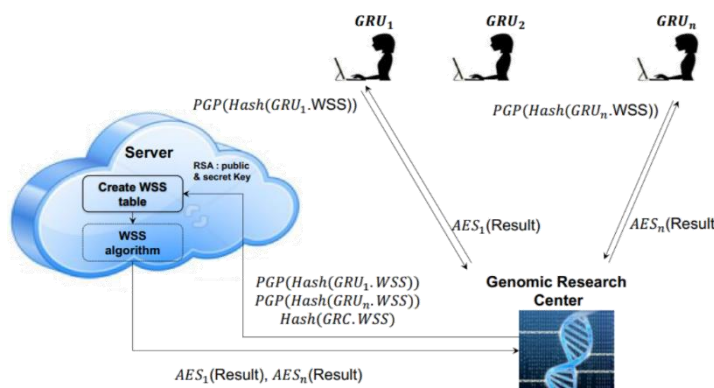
$GRU_1$

$GRU_2$

$GRU_n$

$PGP(Hash(GRU_1.\text{WSS}))$

$PGP(Hash(GRU_n.\text{WSS}))$

Server

RSA : public & secret Key

Create WSS table

WSS algorithm

$AES_1$(Result)

$AES_n$(Result

$PGP(Hash(GRU_1.WSS))$
$PGP(Hash(GRU_n.WSS))$
$Hash(GRC.WSS)$

Genomic Research Center

$AES_1$(Result), $AES_n$(Result)